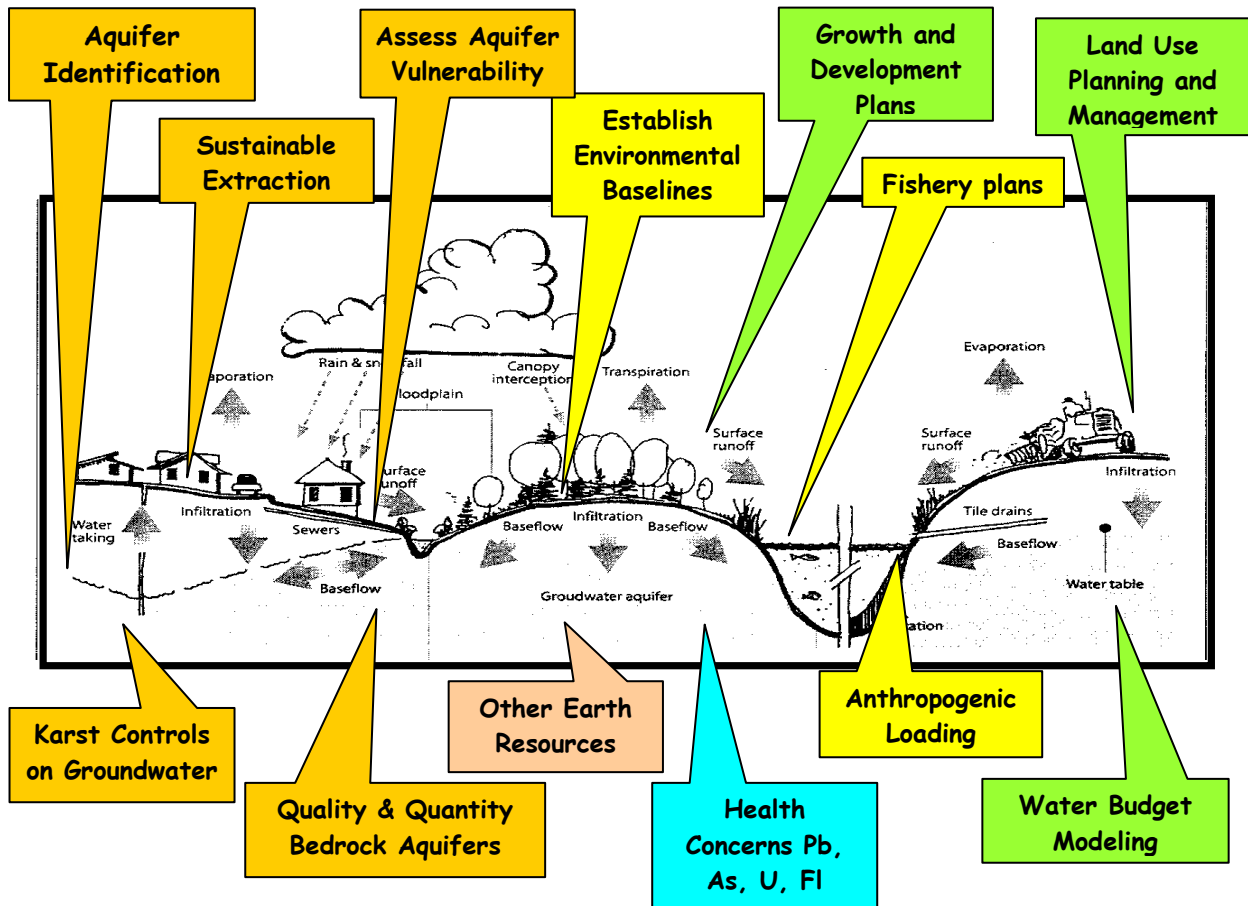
Aquifer Identification

Assess Aquifer Vulnerability

Growth and Development Plans

Land Use Planning and Management

Sustainable Extraction

Establish Environmental Baselines

Fishery plans

aporation

Rain & sn fall

loodplain

Canopy interception

Transpiration

Evaporation

Surface runoff

Surface runoff

Surface runoff

Infiltration

Water taking

Infiltration

Sewers

Baseflow

Infiltration

Baseflow

Tile drains

Baseflow

Baseflow

Groudwater aquifer

Water table

ation

Karst Controls on Groundwater

Quality & Quantity Bedrock Aquifers

Other Earth Resources

Health Concerns Pb, As, U, Fl

Anthropogenic Loading

Water Budget Modeling